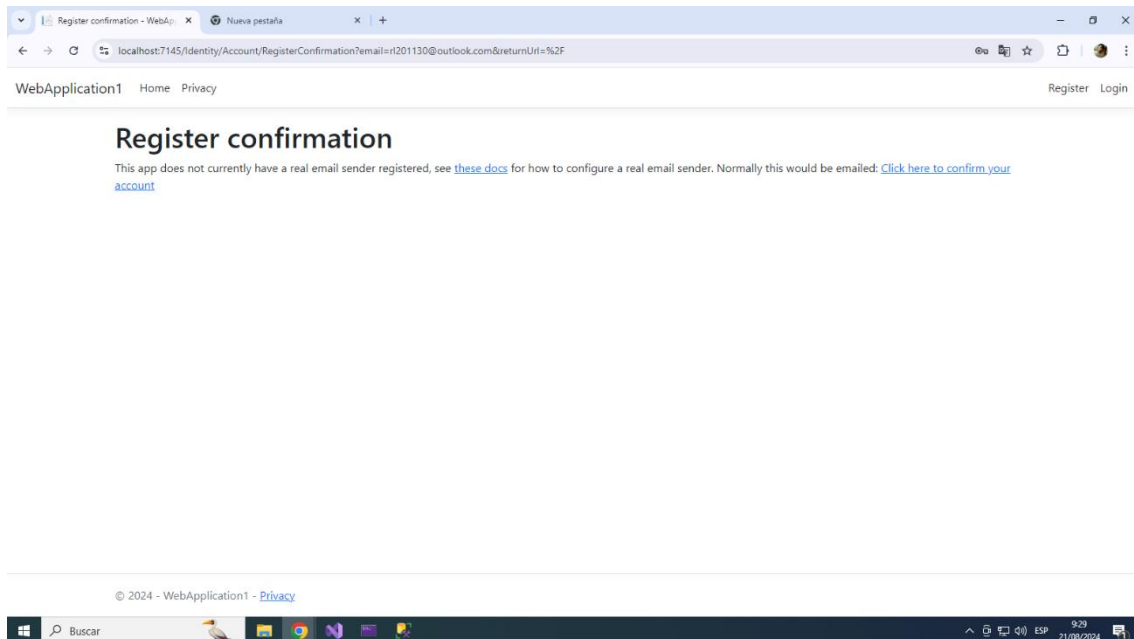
Register confirmation - WebAp
Nueva pestaña
localhost:7145/Identity/Account/RegisterConfirmation?email=rl201130@outlook.com&returnUrl=%2F

WebApplication1 Home Privacy
Register Login

Register confirmation

This app does not currently have a real email sender registered, see these docs for how to configure a real email sender. Normally this would be emailed: Click here to confirm your account

© 2024 - WebApplication1 - Privacy

Buscar
ESP 9:29 21/08/2024